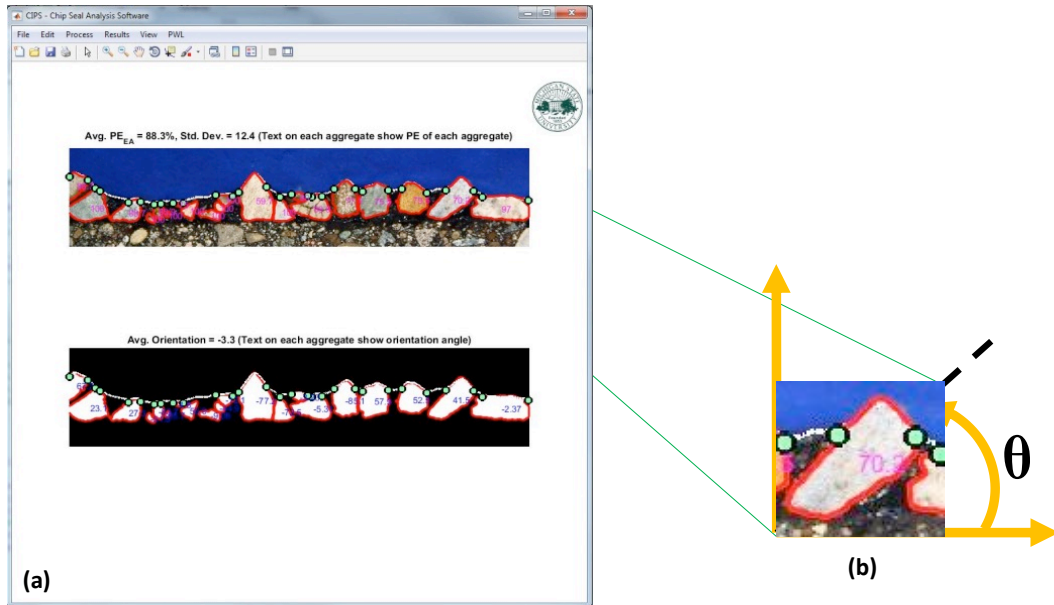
CIPS - Chip Seal Analysis Software

File Edit Process Results View PWL

Avg. PE$_{EA}$ = 88.3%, Std. Dev. = 12.4 (Text on each aggregate show PE of each aggregate)

97

Avg. Orientation = -3.3 (Text on each aggregate show orientation angle)

23.1 27 -77.2 -70.6 -5.3 -85.1 57.5 52 41.5 -2.37

(a)

70.7

θ

(b)